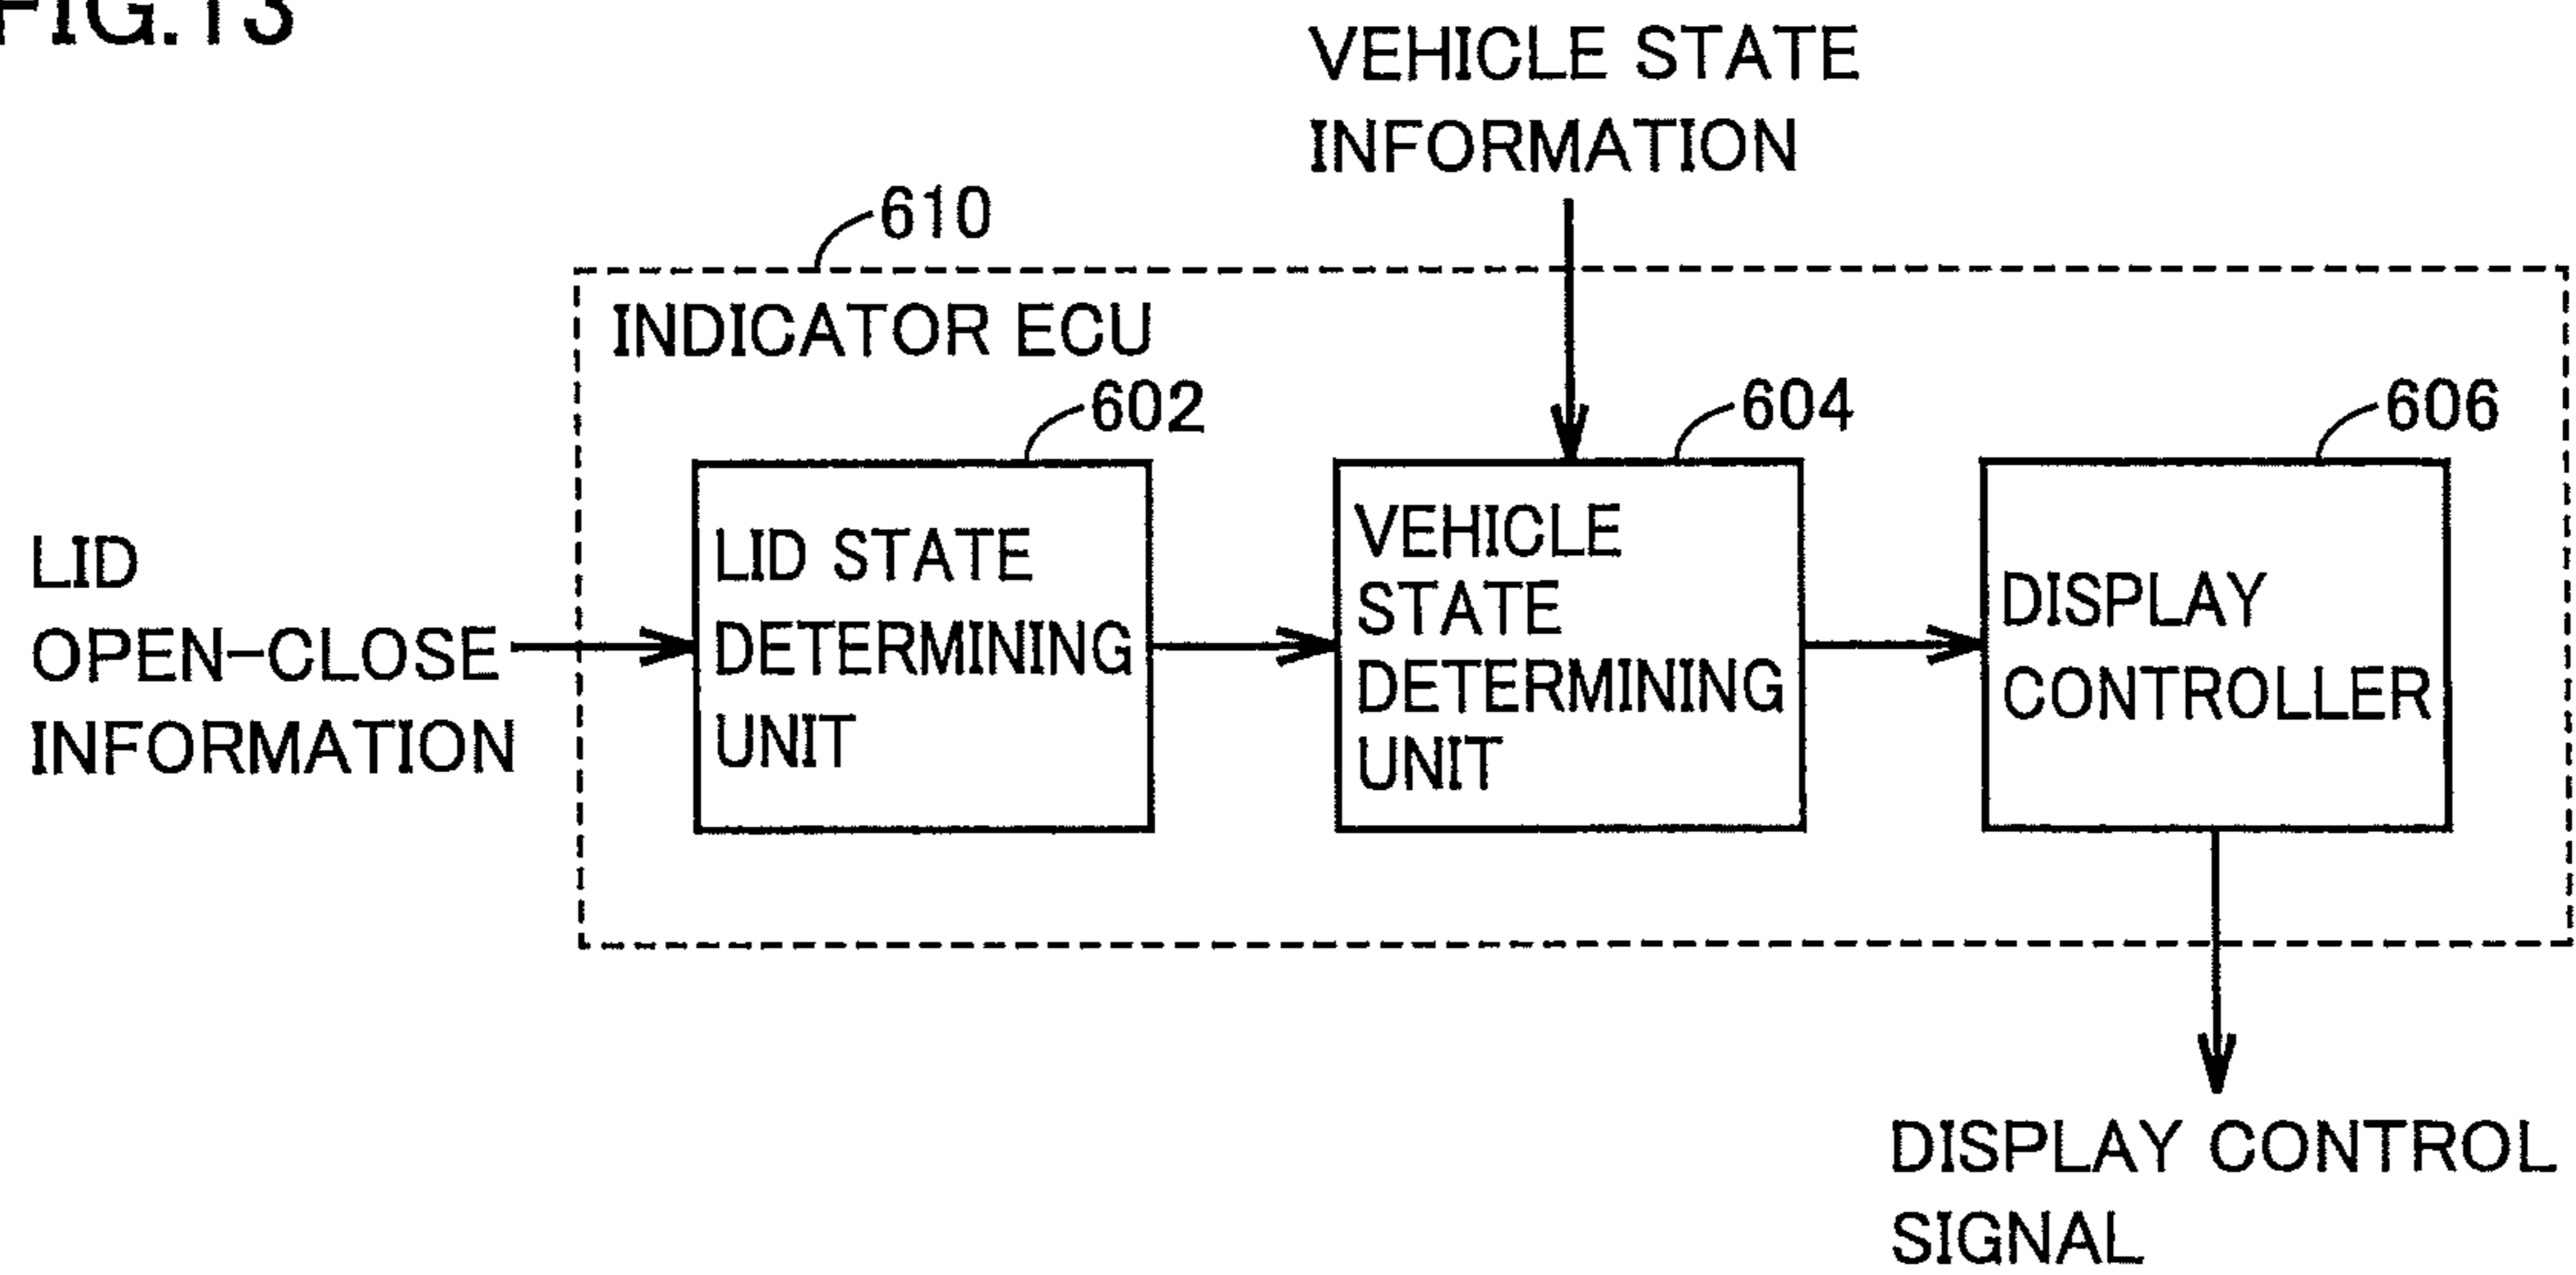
FIG.13

VEHICLE STATE INFORMATION

610

INDICATOR ECU

602

604

606

LID OPEN-CLOSE INFORMATION

LID STATE DETERMINING UNIT

VEHICLE STATE DETERMINING UNIT

DISPLAY CONTROLLER

DISPLAY CONTROL SIGNAL